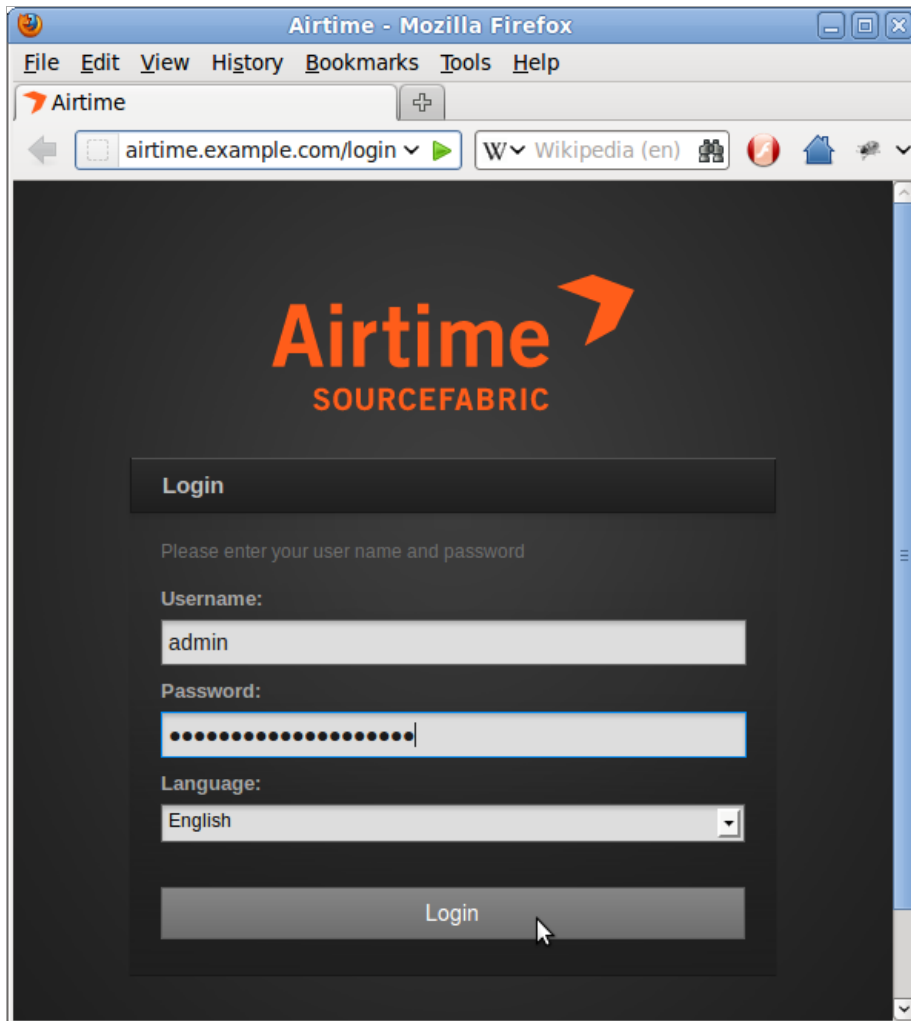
Airtime - Mozilla Firefox

File Edit View History Bookmarks Tools Help

Airtime

airtime.example.com/login

Wikipedia (en)

Airtime
SOURCEFABRIC

Login

Please enter your user name and password

Username:

admin

Password:

••••••••••••••••••••

Language:

English

Login